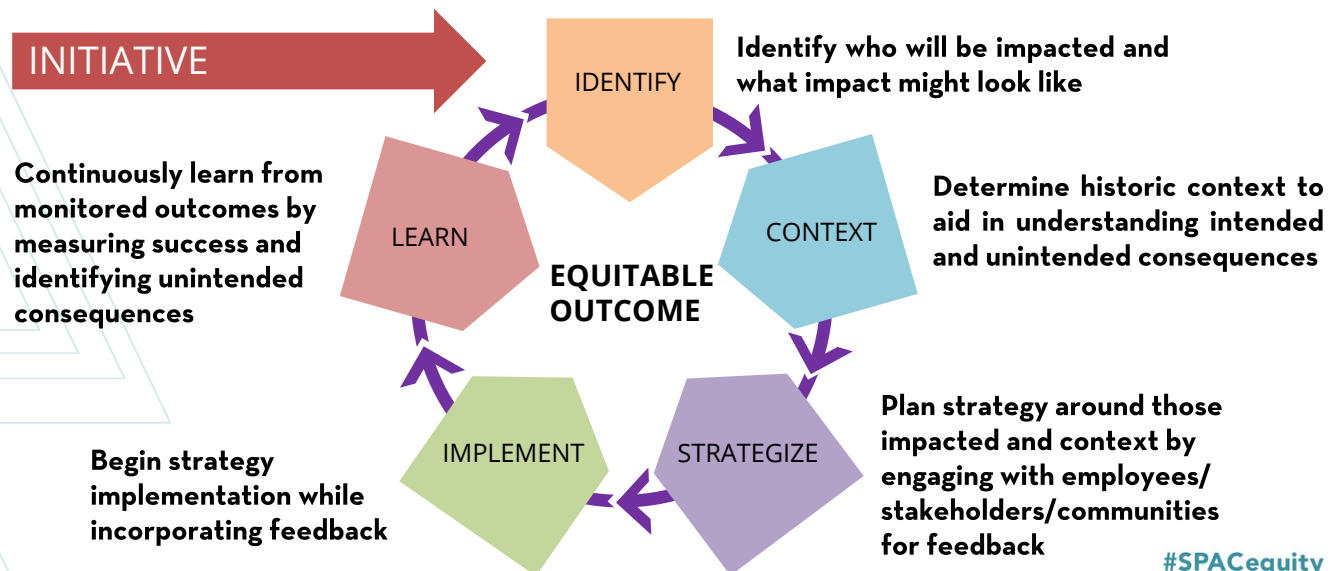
INITIATIVE

IDENTIFY

Identify who will be impacted and what impact might look like

CONTEXT

Determine historic context to aid in understanding intended and unintended consequences

STRATEGIZE

Plan strategy around those impacted and context by engaging with employees/ stakeholders/communities for feedback

IMPLEMENT

Begin strategy implementation while incorporating feedback

LEARN

Continuously learn from monitored outcomes by measuring success and identifying unintended consequences

EQUITABLE OUTCOME

#SPACequity